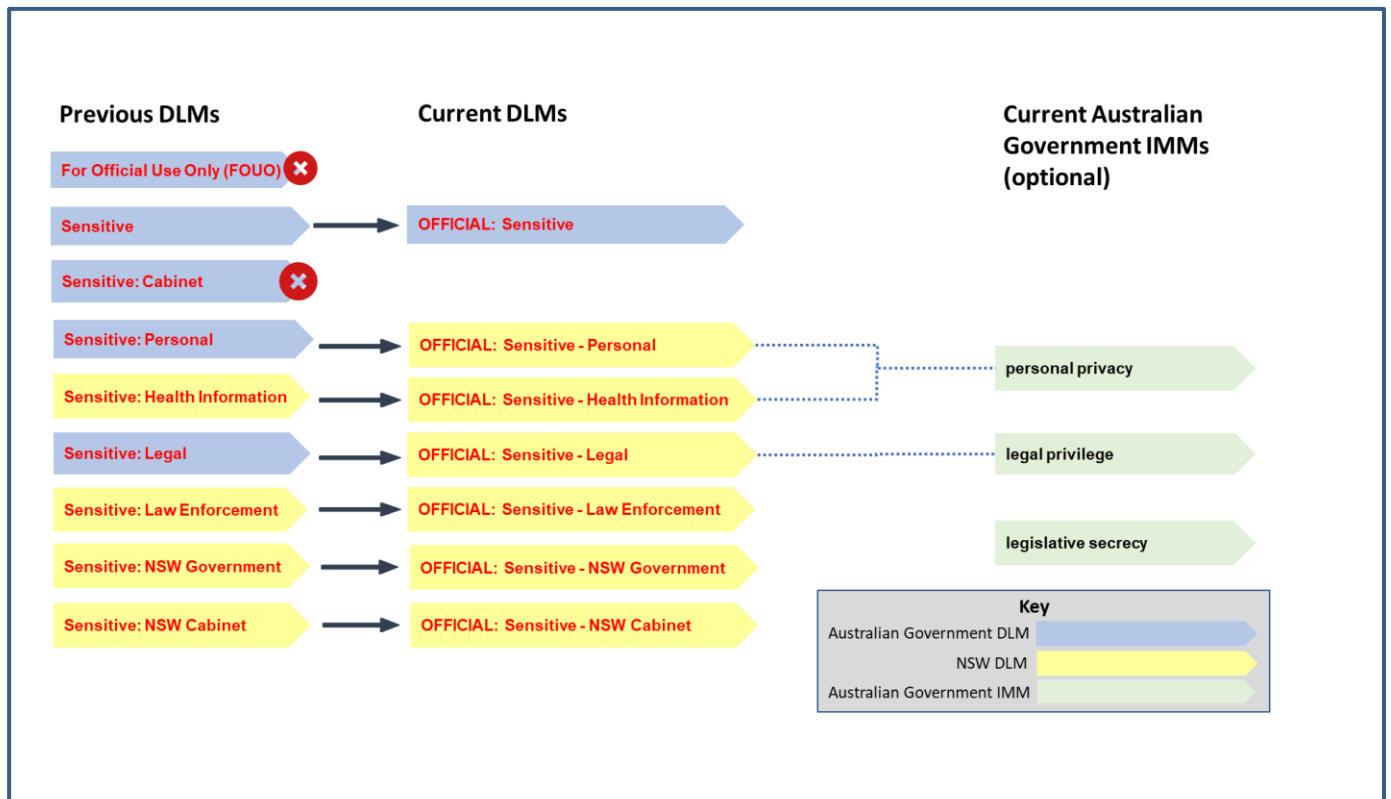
Previous DLMs

Current DLMs

Current Australian Government IMMs (optional)

For Official Use Only (FOUO)

Sensitive

OFFICIAL: Sensitive

Sensitive: Cabinet

Sensitive: Personal

OFFICIAL: Sensitive - Personal

personal privacy

Sensitive: Health Information

OFFICIAL: Sensitive - Health Information

Sensitive: Legal

OFFICIAL: Sensitive - Legal

legal privilege

Sensitive: Law Enforcement

OFFICIAL: Sensitive - Law Enforcement

legislative secrecy

Sensitive: NSW Government

OFFICIAL: Sensitive - NSW Government

Sensitive: NSW Cabinet

OFFICIAL: Sensitive - NSW Cabinet

Key

Australian Government DLM

NSW DLM

Australian Government IMM